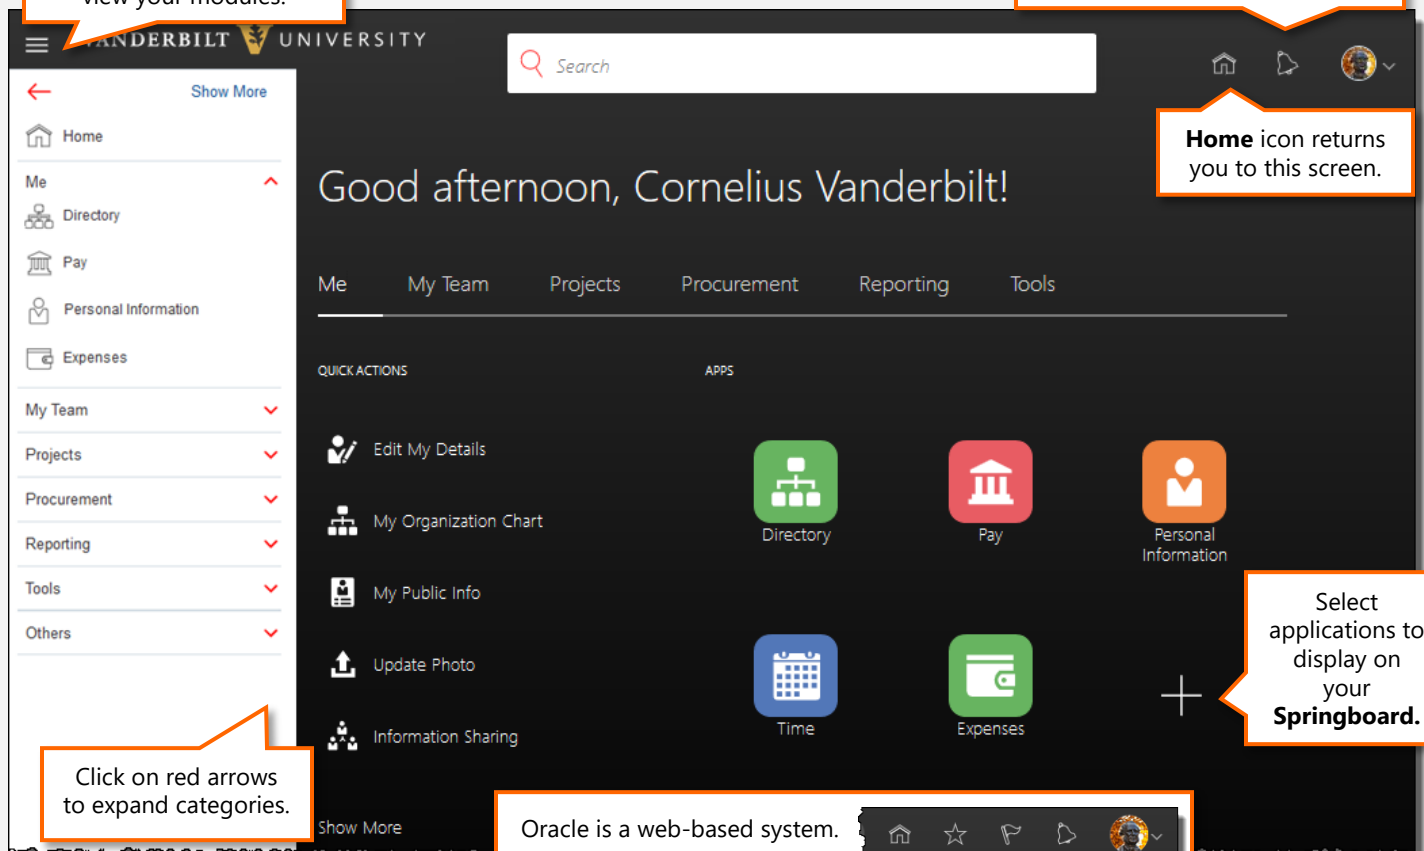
view your modules.

VANDERBILT UNIVERSITY

Search

Home icon returns you to this screen.

Show More

Home

Me

Directory

Pay

Personal Information

Expenses

My Team

Projects

Procurement

Reporting

Tools

Others

Good afternoon, Cornelius Vanderbilt!

Me My Team Projects Procurement Reporting Tools

QUICK ACTIONS

Edit My Details

My Organization Chart

My Public Info

Update Photo

Information Sharing

Show More

APPS

Directory

Pay

Personal Information

Time

Expenses

Select applications to display on your **Springboard.**

Click on red arrows to expand categories.

Oracle is a web-based system.